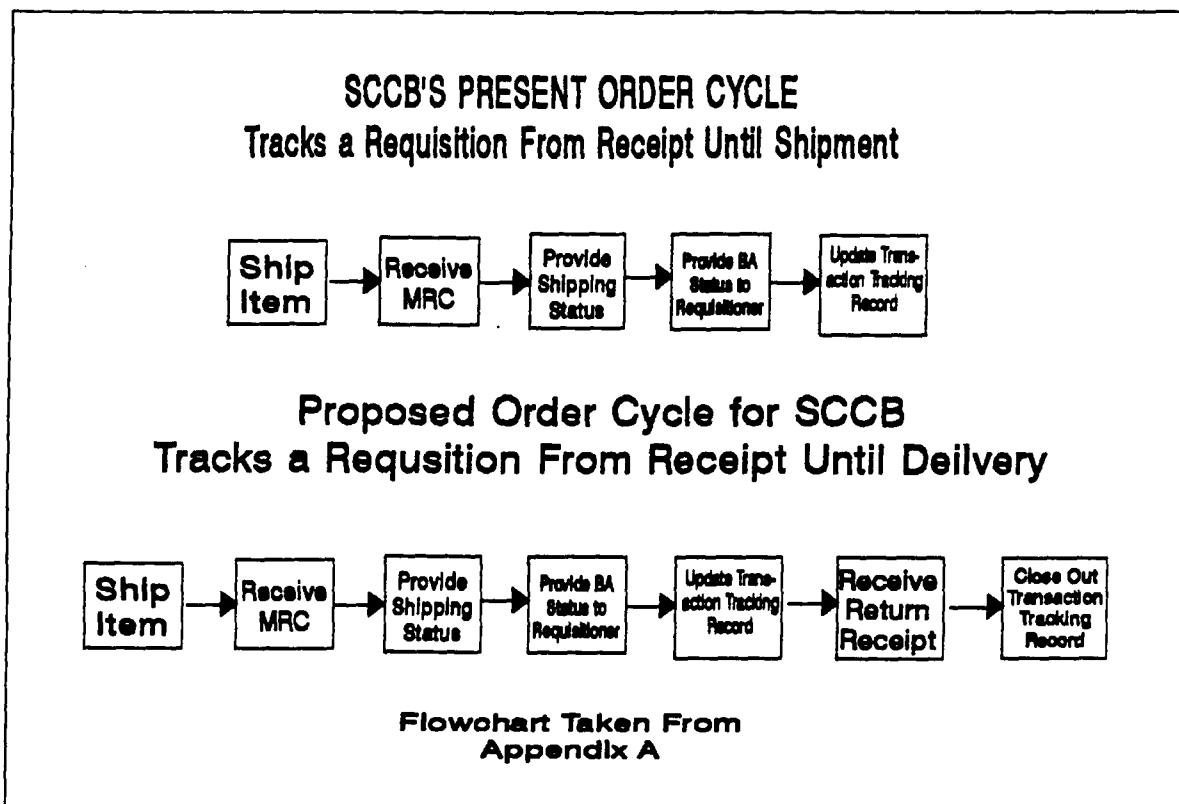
SCCB'S PRESENT ORDER CYCLE
Tracks a Requisition From Receipt Until Shipment

Ship Item

Receive MRC

Provide Shipping Status

Provide BA Status to Requisitioner

Update Transaction Tracking Record

Proposed Order Cycle for SCCB
Tracks a Requsition From Receipt Until Deilvery

Ship Item

Receive MRC

Provide Shipping Status

Provide BA Status to Requisitioner

Update Transaction Tracking Record

Receive Return Receipt

Close Out Transaction Tracking Record

Flowchart Taken From Appendix A